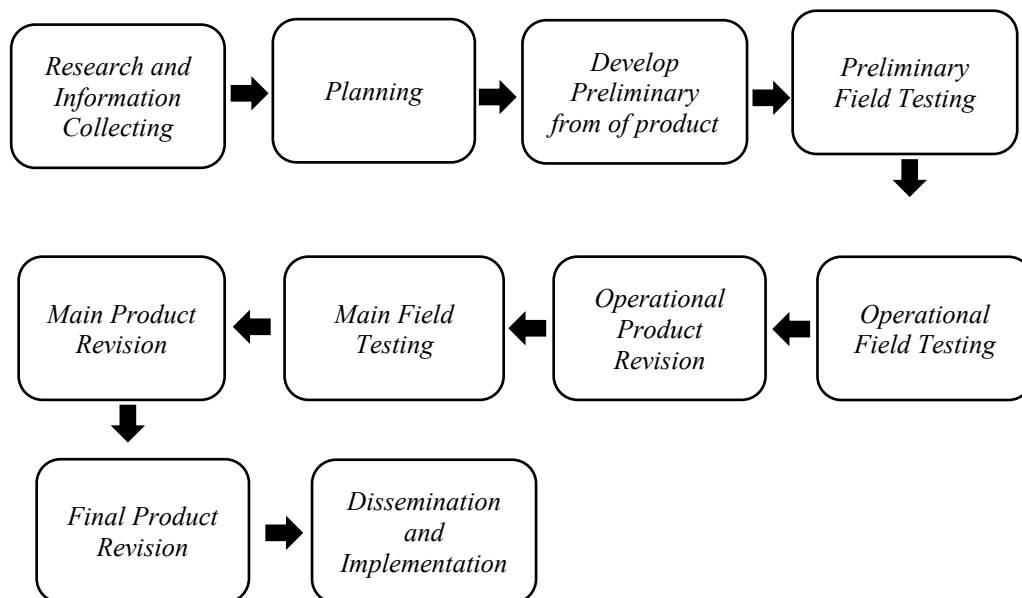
Research and Information Collecting

Planning

Develop Preliminary from of product

Preliminary Field Testing

Operational Field Testing

Operational Product Revision

Main Field Testing

Main Product Revision

Final Product Revision

Dissemination and Implementation